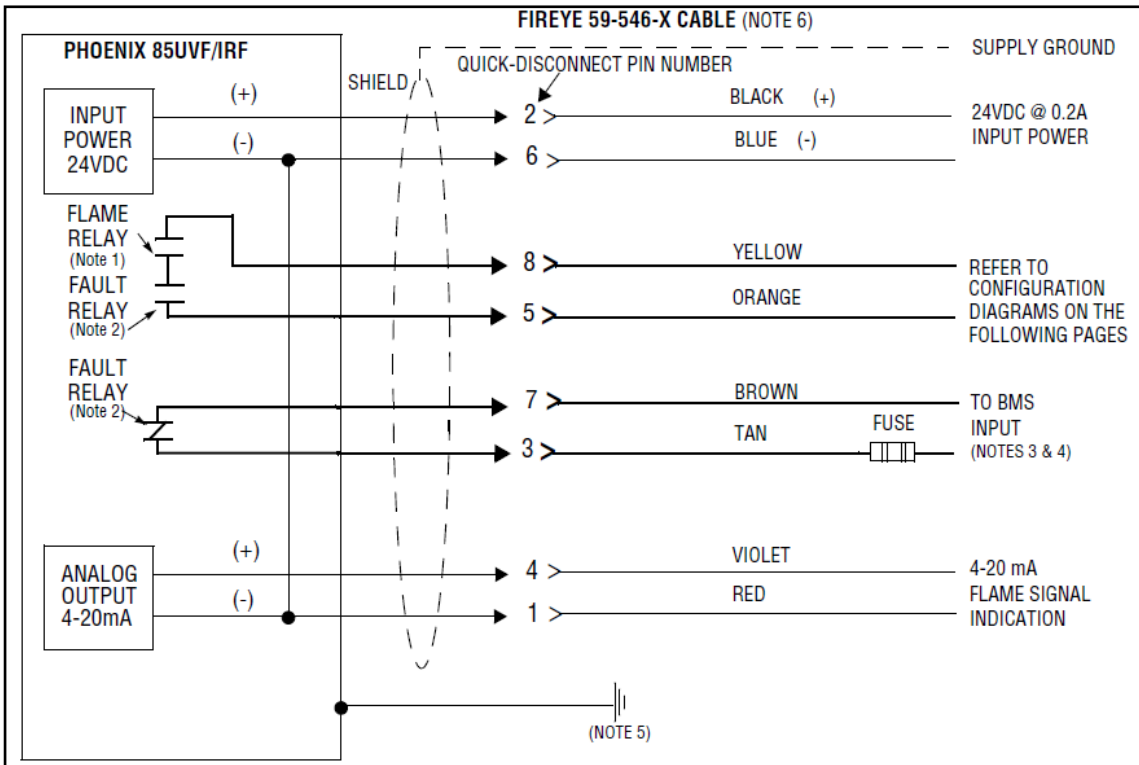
FIREYE 59-546-X CABLE (NOTE 6)

PHOENIX 85UVF/IRF

SUPPLY GROUND

QUICK-DISCONNECT PIN NUMBER

SHIELD

INPUT POWER 24VDC

(+)

(-)

2

BLACK (+)

24VDC @ 0.2A INPUT POWER

6

BLUE (-)

FLAME RELAY (Note 1)

FAULT RELAY (Note 2)

8

YELLOW

5

ORANGE

REFER TO CONFIGURATION DIAGRAMS ON THE FOLLOWING PAGES

FAULT RELAY (Note 2)

7

BROWN

3

TAN

FUSE

TO BMS INPUT (NOTES 3 & 4)

ANALOG OUTPUT 4-20mA

(+)

(-)

4

VIOLET

1

RED

4-20 mA FLAME SIGNAL INDICATION

(NOTE 5)